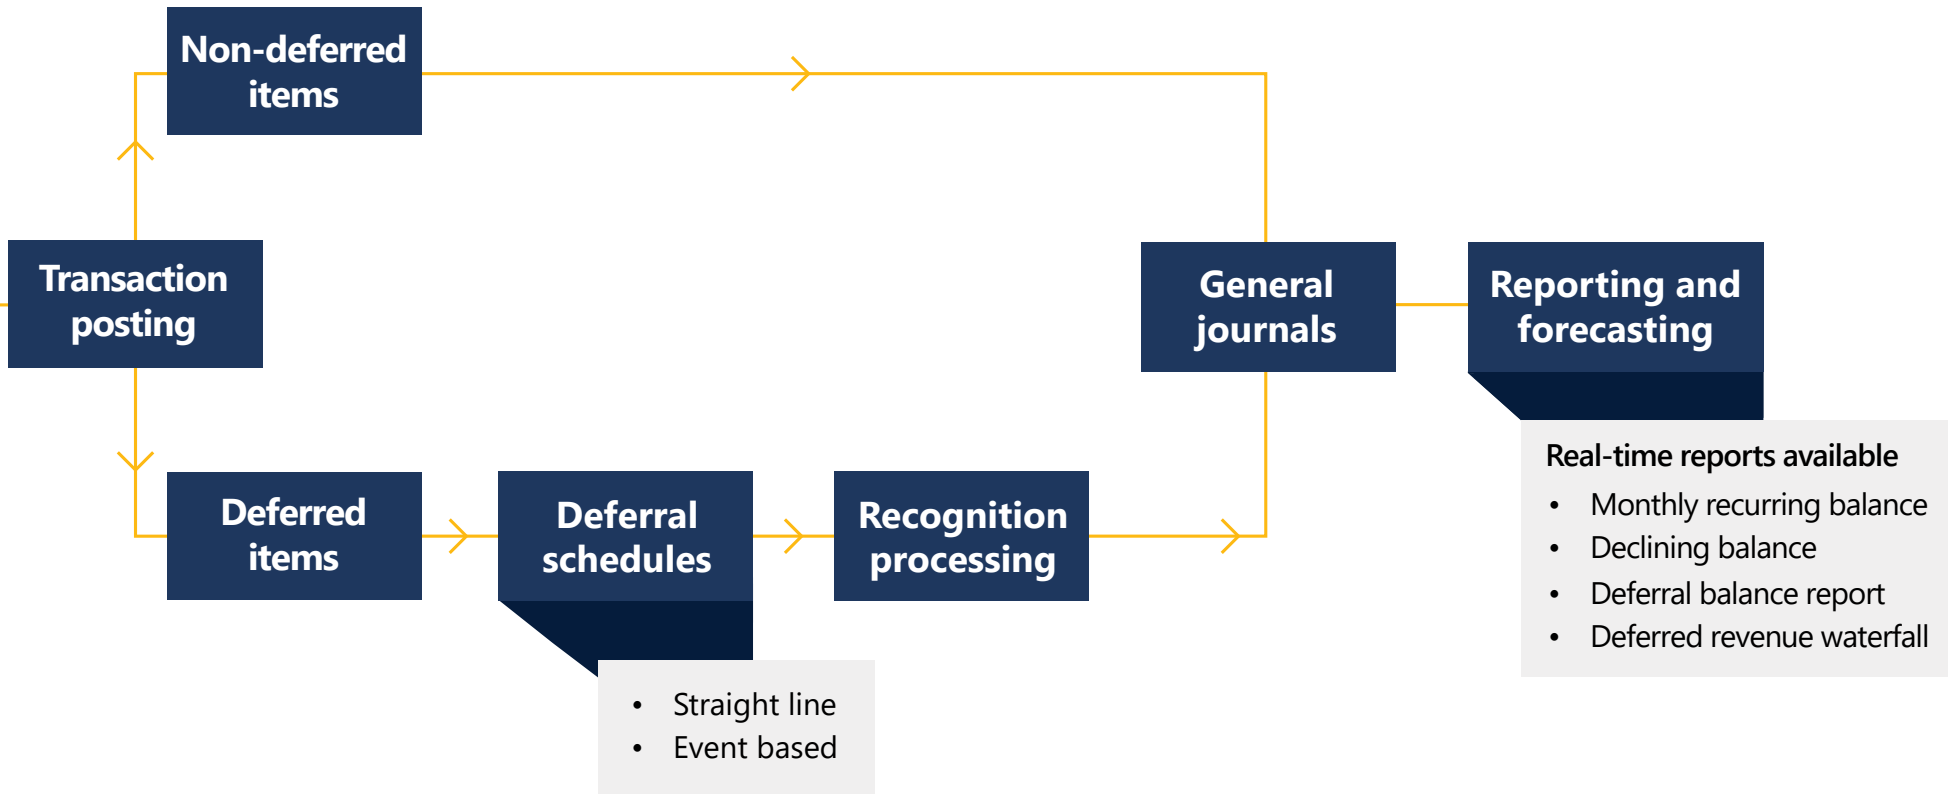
Non-deferred items

Transaction posting

Deferred items

Deferral schedules

- Straight line
- Event based

Recognition processing

General journals

Reporting and forecasting

Real-time reports available
- Monthly recurring balance
- Declining balance
- Deferral balance report
- Deferred revenue waterfall